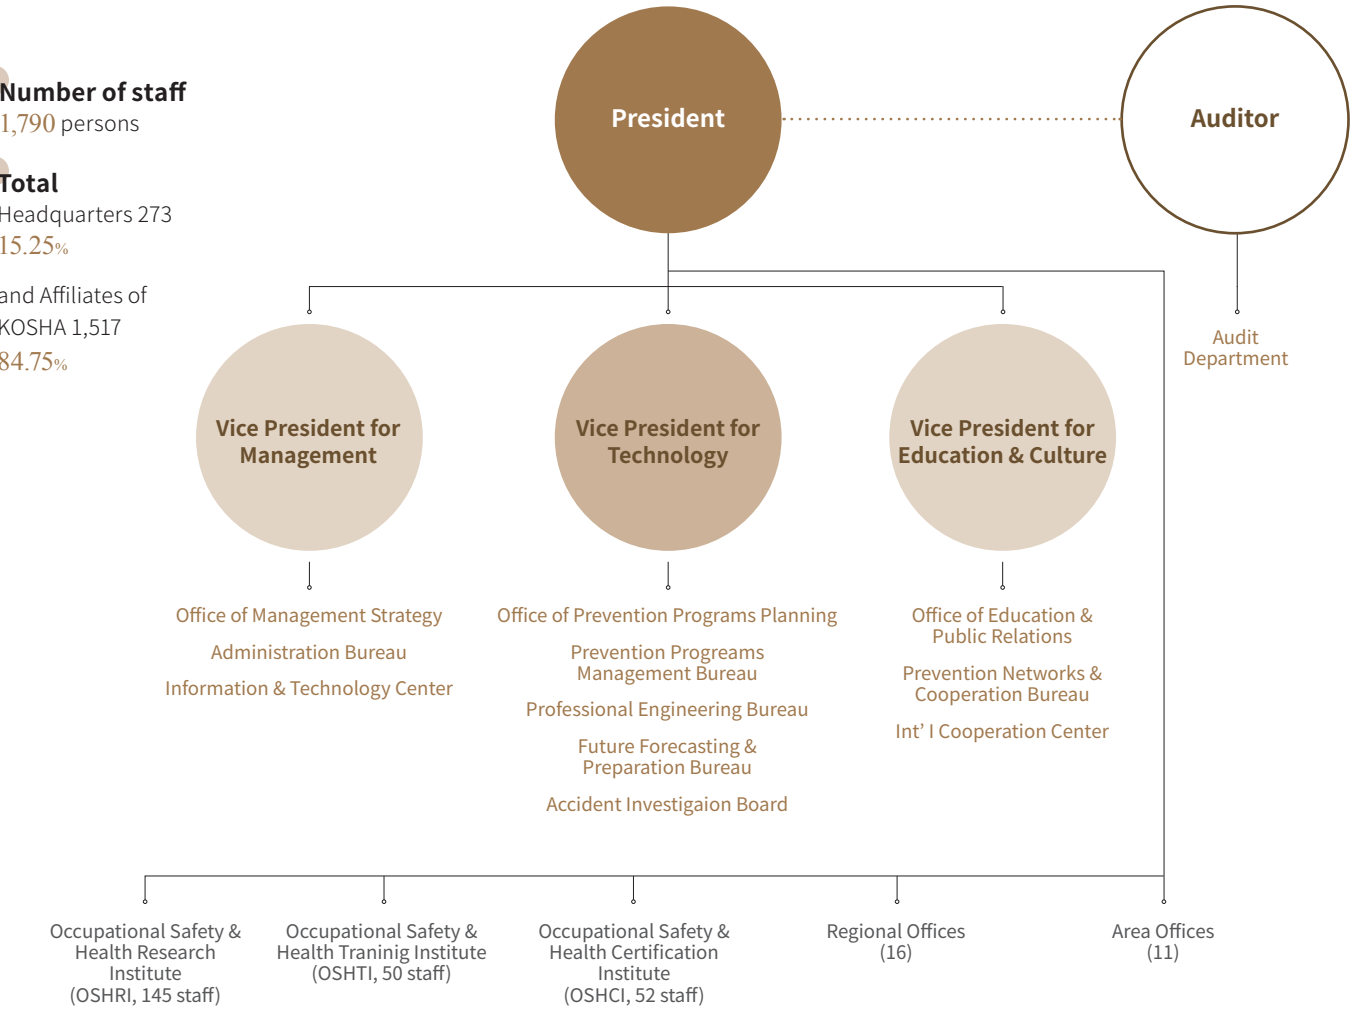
Number of staff
1,790 persons

Total
Headquarters 273
15.25%

and Affiliates of KOSHA 1,517
84.75%

President

Auditor

Audit Department

Vice President for Management

Office of Management Strategy
Administration Bureau
Information & Technology Center

Vice President for Technology

Office of Prevention Programs Planning
Prevention Programs Management Bureau
Professional Engineering Bureau
Future Forecasting & Preparation Bureau
Accident Investigaion Board

Vice President for Education & Culture

Office of Education & Public Relations
Prevention Networks & Cooperation Bureau
Int' l Cooperation Center

Occupational Safety & Health Research Institute (OSHRI, 145 staff)

Occupational Safety & Health Traninig Institute (OSHTI, 50 staff)

Occupational Safety & Health Certification Institute (OSHCI, 52 staff)

Regional Offices (16)

Area Offices (11)